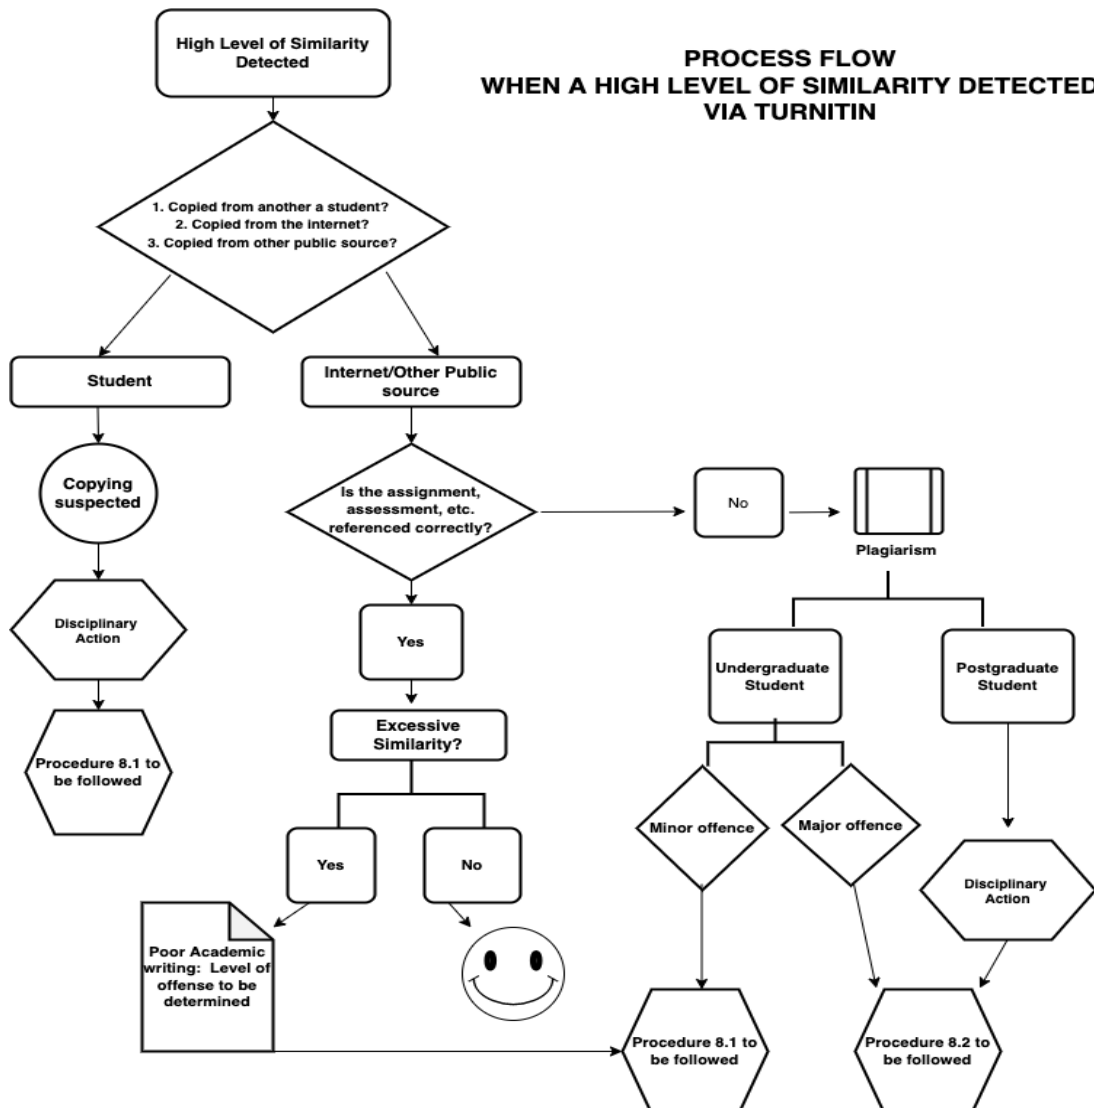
PROCESS FLOW
WHEN A HIGH LEVEL OF SIMILARITY DETECTED
VIA TURNITIN

High Level of Similarity Detected

1. Copied from another a student?
2. Copied from the internet?
3. Copied from other public source?

Student

Copying suspected

Disciplinary Action

Procedure 8.1 to be followed

Internet/Other Public source

Is the assignment, assessment, etc. referenced correctly?

No

Plagiarism

Yes

Excessive Similarity?

Yes

No

Poor Academic writing: Level of offense to be determined

Undergraduate Student

Postgraduate Student

Minor offence

Major offence

Disciplinary Action

Procedure 8.1 to be followed

Procedure 8.2 to be followed